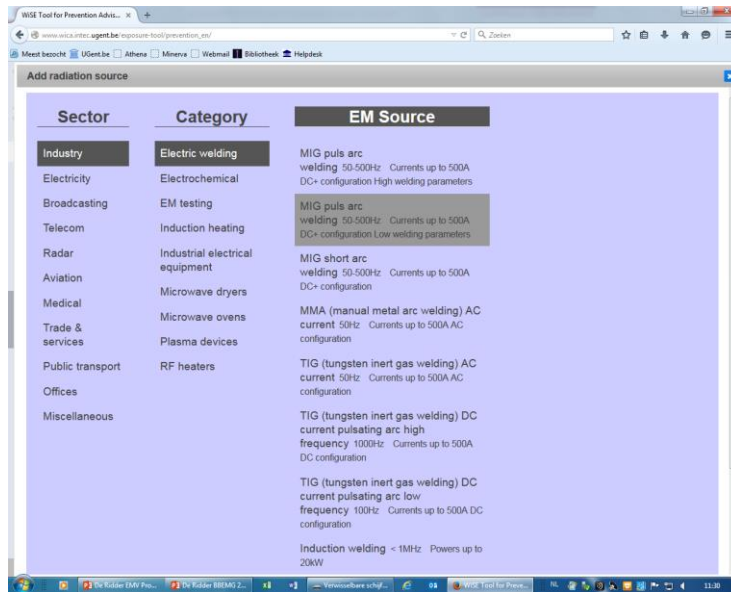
WiSE Tool for Prevention Advis... ×

www.wica.intec.ugent.be/exposure-tool/prevention_en/

Zoeken

Meest bezocht UGent.be Athena Minerva Webmail Bibliotheek Helpdesk

Add radiation source

Sector

Industry
Electricity
Broadcasting
Telecom
Radar
Aviation
Medical
Trade & services
Public transport
Offices
Miscellaneous

Category

Electric welding
Electrochemical
EM testing
Induction heating
Industrial electrical equipment
Microwave dryers
Microwave ovens
Plasma devices
RF heaters

EM Source

MIG puls arc welding 50-500Hz Currents up to 500A DC+ configuration High welding parameters

MIG puls arc welding 50-500Hz Currents up to 500A DC+ configuration Low welding parameters

MIG short arc welding 50-500Hz Currents up to 500A DC+ configuration

MMA (manual metal arc welding) AC current 50Hz Currents up to 500A AC configuration

TIG (tungsten inert gas welding) AC current 50Hz Currents up to 500A AC configuration

TIG (tungsten inert gas welding) DC current pulsating arc high frequency 1000Hz Currents up to 500A DC configuration

TIG (tungsten inert gas welding) DC current pulsating arc low frequency 100Hz Currents up to 500A DC configuration

Induction welding < 1MHz Powers up to 20kW

De Ridder EMV Pro... De Ridder BBEMG 2... Verwisselbare schijf... WiSE Tool for Preve... NL 11:30